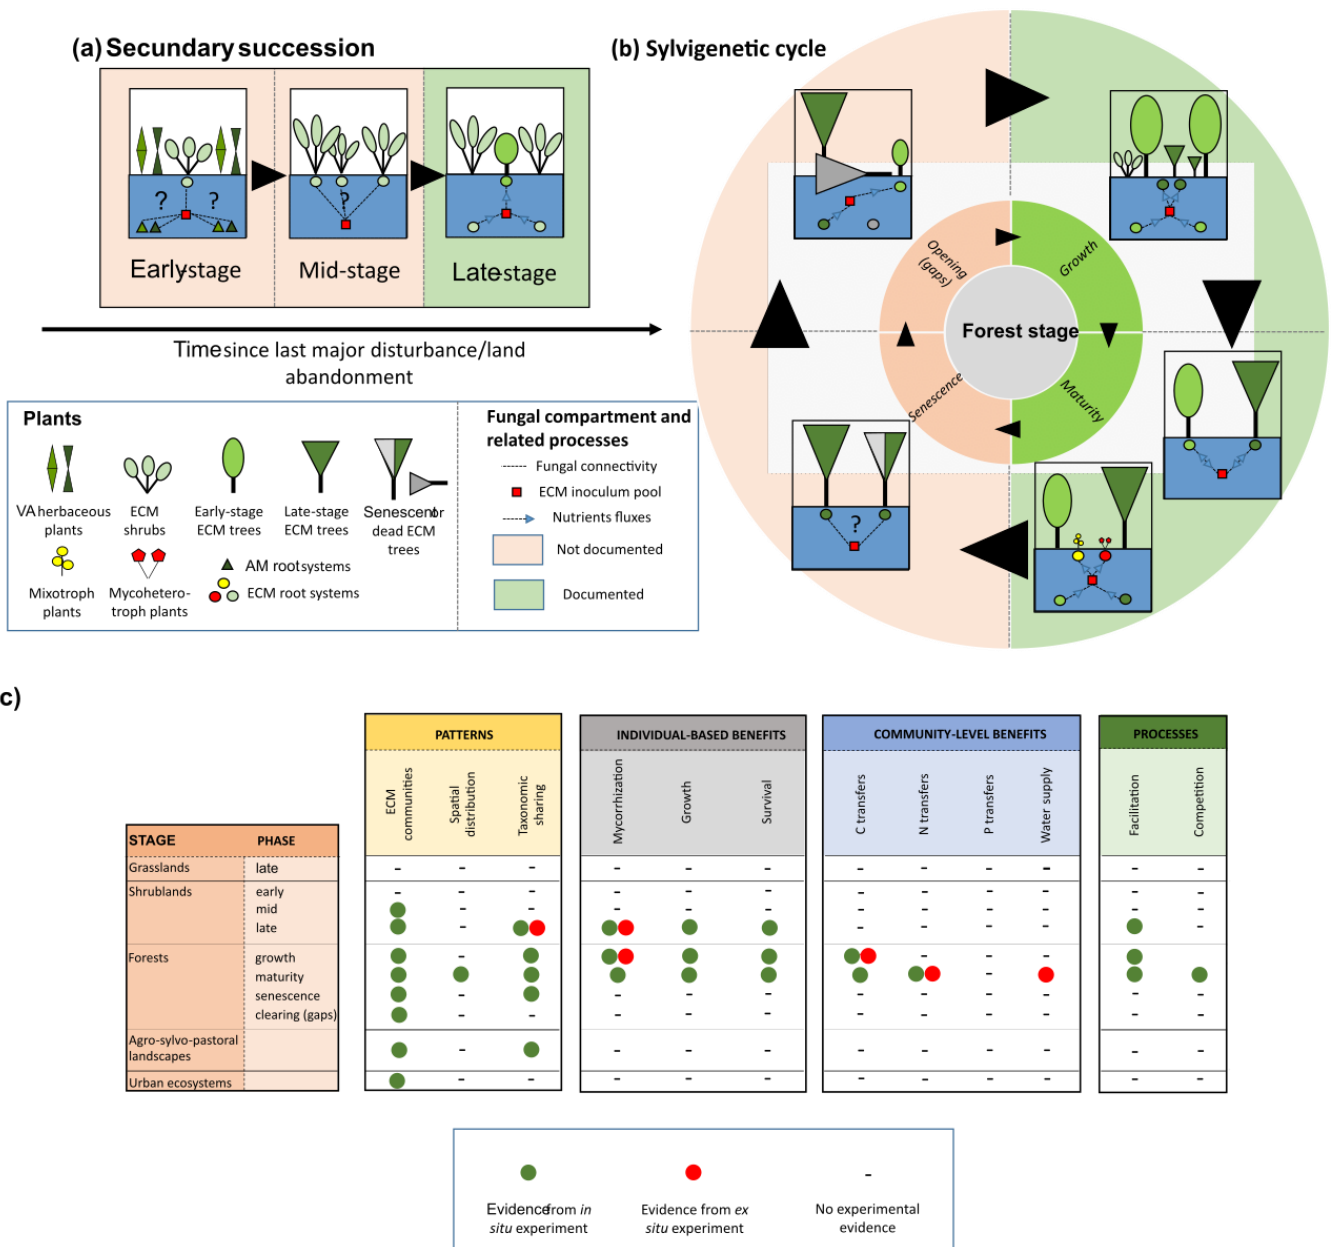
(a) Secundary succession

?
?
?

Early stage | Mid-stage | Late stage

Time since last major disturbance/land abandonment

(b) Sylvigenetic cycle

Opening (gaps)
Growth
Forest stage
Senescence
Maturity

?

Plants

VA herbaceous plants
ECM shrubs
Early-stage ECM trees
Late-stage ECM trees
Senescent or dead ECM trees
Mixotroph plants
Mycoheterotroph plants
AM root systems
ECM root systems

Fungal compartment and related processes

Fungal connectivity
ECM inoculum pool
Nutrients fluxes
Not documented
Documented

c)

| STAGE | PHASE | ECM communities | Spatial distribution | Taxonomic sharing | Mycorrhization | Growth | Survival | C transfers | N transfers | P transfers | Water supply | Facilitation | Competition |
|---|---|---|---|---|---|---|---|---|---|---|---|---|---|
| Grasslands | late | - | - | - | - | - | - | - | - | - | - | - | - |
| Shrublands | early | - | - | - | - | - | - | - | - | - | - | - | - |
| | mid | ● | - | - | - | - | - | - | - | - | - | - | - |
| | late | ● | - | ●● | ●● | ● | ● | - | - | - | - | ● | - |
| Forests | growth | ● | - | ● | ●● | ● | ● | ●● | - | - | - | ● | - |
| | maturity | ● | ● | ● | ● | ● | ● | ● | ●● | - | ● | ● | ● |
| | senescence | ● | - | ● | - | - | - | - | - | - | - | - | - |
| | clearing (gaps) | ● | - | - | - | - | - | - | - | - | - | - | - |
| Agro-sylvo-pastoral landscapes | | ● | - | ● | - | - | - | - | - | - | - | - | - |
| Urban ecosystems | | ● | - | - | - | - | - | - | - | - | - | - | - |

PATTERNS | INDIVIDUAL-BASED BENEFITS | COMMUNITY-LEVEL BENEFITS | PROCESSES

● Evidence from *in situ* experiment
● Evidence from *ex situ* experiment
- No experimental evidence